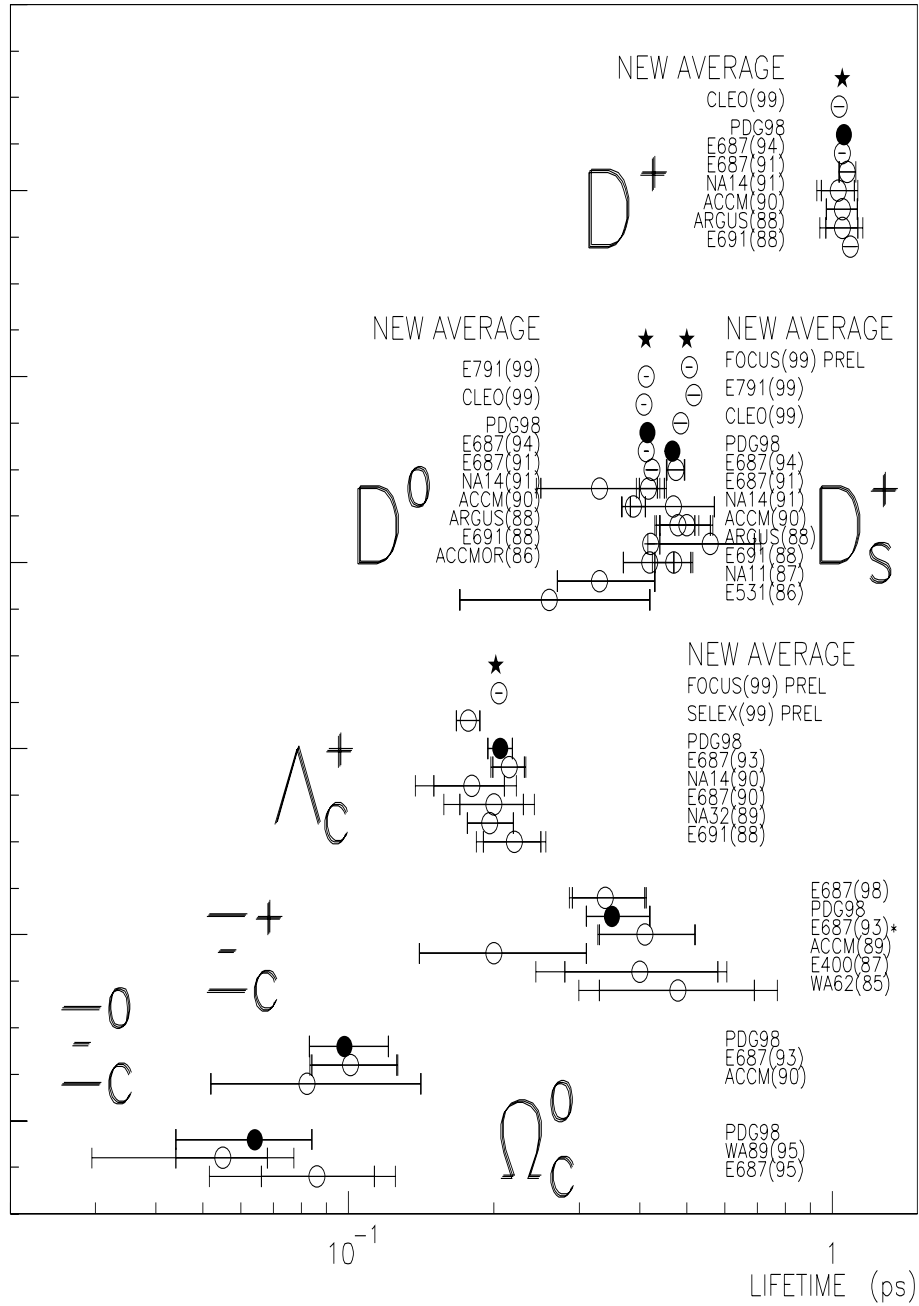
NEW AVERAGE
CLEO(99)
PDG98
E687(94)
E687(91)
NA14(91)
ACCM(90)
ARGUS(88)
E691(88)

$D^+$

NEW AVERAGE
E791(99)
CLEO(99)
PDG98
E687(94)
E687(91)
NA14(91)
ACCM(90)
ARGUS(88)
E691(88)
ACCMOR(86)

$D^0$

NEW AVERAGE
FOCUS(99) PREL
E791(99)
CLEO(99)
PDG98
E687(94)
E687(91)
NA14(91)
ACCM(90)
ARGUS(88)
E691(88)
NA11(87)
E531(86)

$D_s^+$

NEW AVERAGE
FOCUS(99) PREL
SELEX(99) PREL
PDG98
E687(93)
NA14(90)
E687(90)
NA32(89)
E691(88)

$\Lambda_c^+$

E687(98)
PDG98
E687(93)*
ACCM(89)
E400(87)
WA62(85)

$\Xi_c^+$

$\Xi_c^0$

PDG98
E687(93)
ACCM(90)

$\Omega_c^0$

PDG98
WA89(95)
E687(95)

$10^{-1}$
1
LIFETIME (ps)